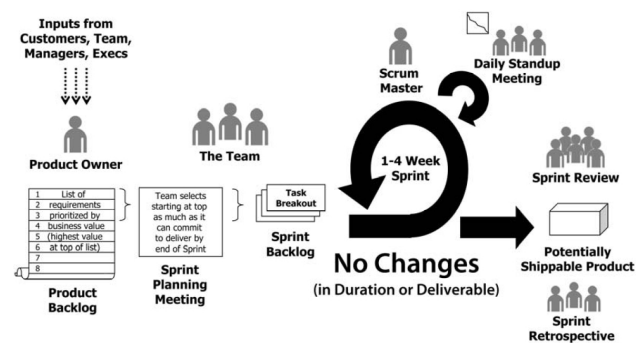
Inputs from Customers, Team, Managers, Execs

Product Owner

| | |
|---|---|
| 1 | List of |
| 2 | requirements |
| 3 | prioritized by |
| 4 | business value |
| 5 | (highest value |
| 6 | at top of list) |
| 7 | |
| 8 | |

Product Backlog

The Team

Team selects starting at top as much as it can commit to deliver by end of Sprint

Sprint Planning Meeting

Task Breakout

Sprint Backlog

Scrum Master

Daily Standup Meeting

1-4 Week Sprint

No Changes
(in Duration or Deliverable)

Sprint Review

Potentially Shippable Product

Sprint Retrospective